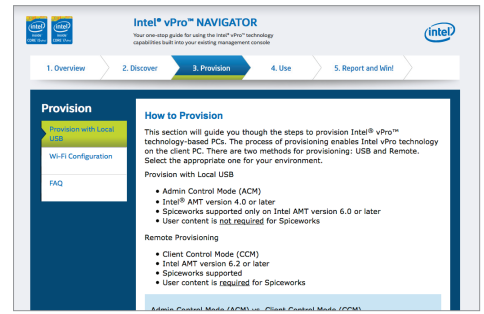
intel inside CORE vPro

intel inside CORE vPro

Intel® vPro™ NAVIGATOR

Your one-stop guide for using the Intel® vPro™ technology capabilities built into your existing management console

intel

1. Overview

2. Discover

3. Provision

4. Use

5. Report and Win!

Provision

Provision with Local USB

Wi-Fi Configuration

FAQ

How to Provision

This section will guide you though the steps to provision Intel® vPro™ technology-based PCs. The process of provisioning enables Intel vPro technology on the client PC. There are two methods for provisioning: USB and Remote. Select the appropriate one for your environment.

Provision with Local USB

• Admin Control Mode (ACM)
• Intel® AMT version 4.0 or later
• Spiceworks supported only on Intel AMT version 6.0 or later
• User content is not required for Spiceworks

Remote Provisioning

• Client Control Mode (CCM)
• Intel AMT version 6.2 or later
• Spiceworks supported
• User content is required for Spiceworks

Admin Control Mode (ACM) vs. Client Control Mode (CCM)